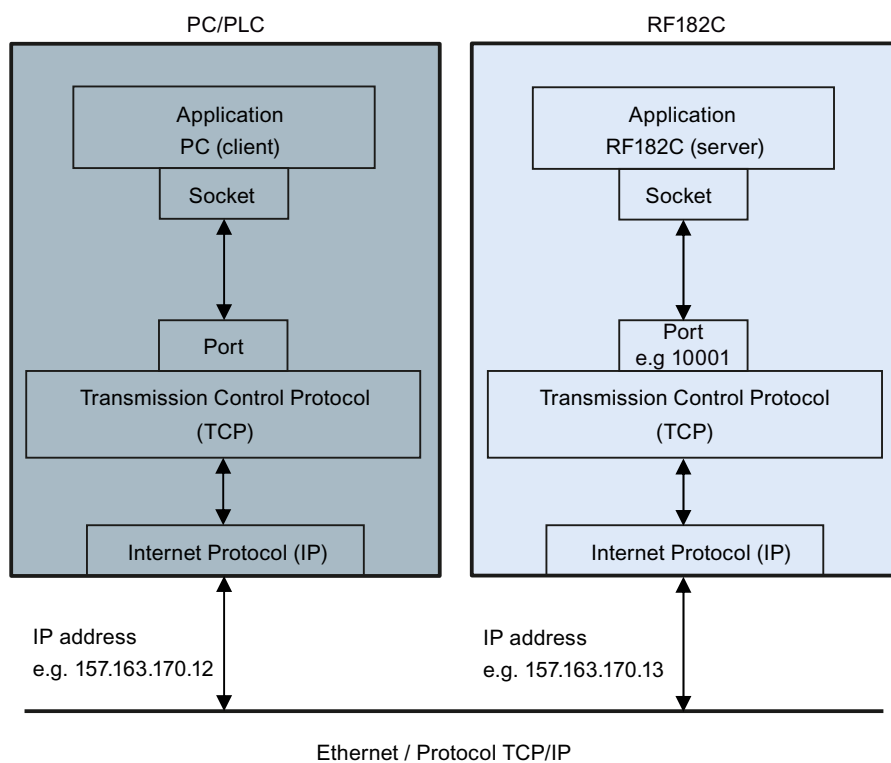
PC/PLC

Application
PC (client)

Socket

Port

Transmission Control Protocol
(TCP)

Internet Protocol (IP)

RF182C

Application
RF182C (server)

Socket

Port
e.g 10001

Transmission Control Protocol
(TCP)

Internet Protocol (IP)

IP address
e.g. 157.163.170.12

IP address
e.g. 157.163.170.13

Ethernet / Protocol TCP/IP